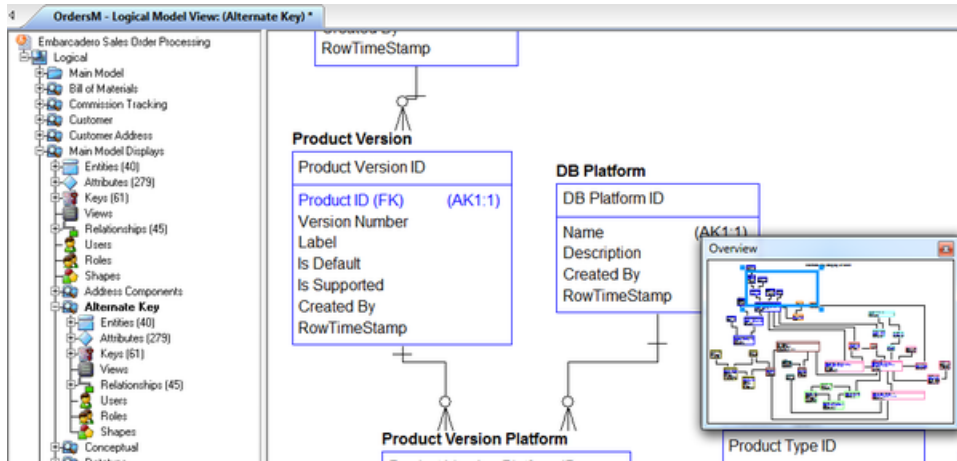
OrdersM - Logical Model View: (Alternate Key) *

Embarcadero Sales Order Processing
Logical
Main Model
Bill of Materials
Commission Tracking
Customer
Customer Address
Main Model Displays
Entities (40)
Attributes (279)
Keys (61)
Views
Relationships (45)
Users
Roles
Shapes
Address Components
Alternate Key
Entities (40)
Attributes (279)
Keys (61)
Views
Relationships (45)
Users
Roles
Shapes
Conceptual
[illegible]

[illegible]
RowTimeStamp

Product Version
Product Version ID
Product ID (FK) (AK1:1)
Version Number
Label
Is Default
Is Supported
Created By
RowTimeStamp

DB Platform
DB Platform ID
Name (AK1:1)
Description
Created By
RowTimeStamp

Overview

Product Version Platform
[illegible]

Product Type ID